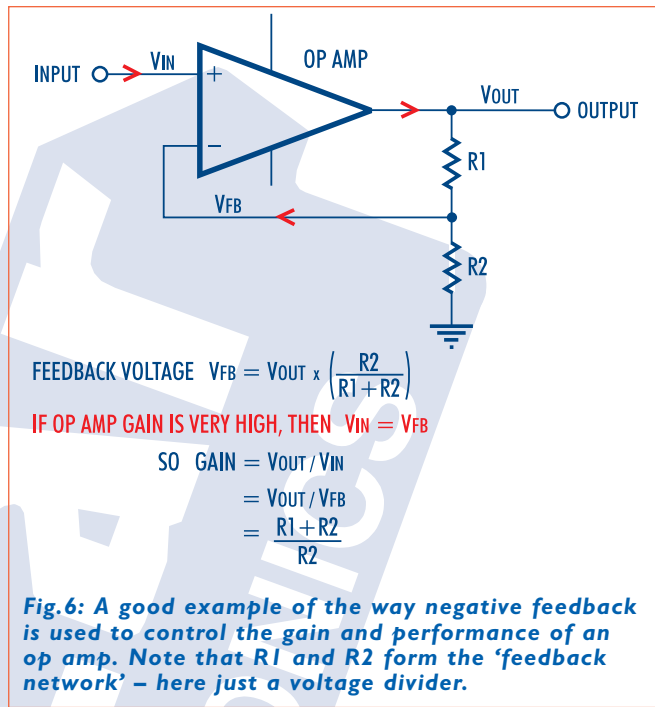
INPUT
VIN
+
−
OP AMP
VOUT
OUTPUT
R1
VFB
R2

FEEDBACK VOLTAGE $V_{FB} = V_{OUT} \times \left(\frac{R2}{R1+R2}\right)$

IF OP AMP GAIN IS VERY HIGH, THEN $V_{IN} = V_{FB}$

SO GAIN $= V_{OUT} / V_{IN}$
$= V_{OUT} / V_{FB}$
$= \frac{R1+R2}{R2}$

Fig.6: A good example of the way negative feedback is used to control the gain and performance of an op amp. Note that R1 and R2 form the ‘feedback network’ – here just a voltage divider.